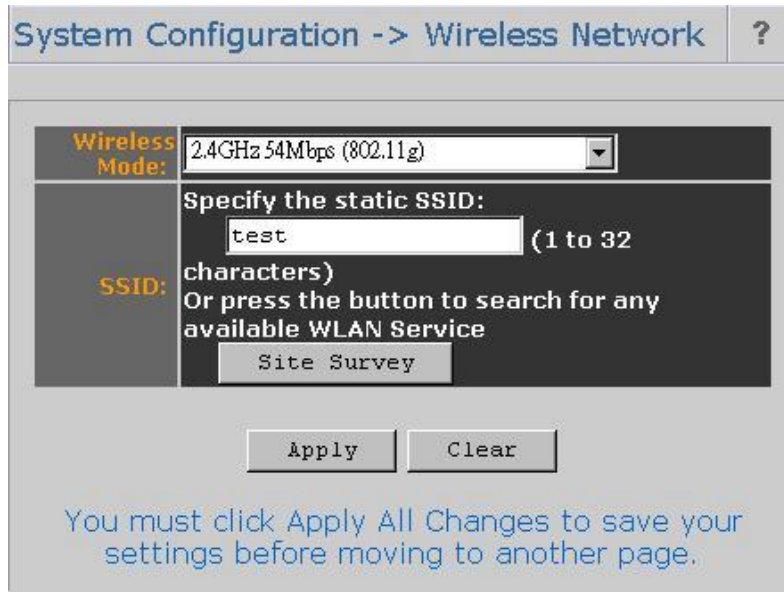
System Configuration -> Wireless Network ?

| Wireless Mode: | 2.4GHz 54Mbps (802.11g) |
|---|---|
| SSID: | Specify the static SSID: test (1 to 32 characters) Or press the button to search for any available WLAN Service Site Survey |

Apply Clear

You must click Apply All Changes to save your settings before moving to another page.